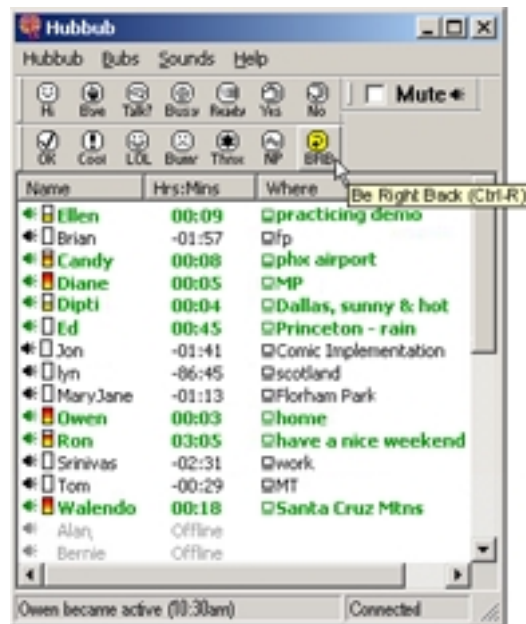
Hubbub

Hubbub Bubs Sounds Help

Hi Bye Talk? Busy Ready Yes No

Mute

OK Cool LOL Bummer Thnx NP BRB

Be Right Back (Ctrl-R)

| Name | Hrs:Mins | Where |
|---|---|---|
| Ellen | 00:09 | practicing demo |
| Brian | -01:57 | fp |
| Candy | 00:08 | phx airport |
| Diane | 00:05 | MP |
| Dipti | 00:04 | Dallas, sunny & hot |
| Ed | 00:45 | Princeton - rain |
| Jon | -01:41 | Comic Implementation |
| lyn | -86:45 | scotland |
| MaryJane | -01:13 | Florham Park |
| Owen | 00:03 | home |
| Ron | 03:05 | have a nice weekend |
| Srinivas | -02:31 | work |
| Tom | -00:29 | MT |
| Walendo | 00:18 | Santa Cruz Mtns |
| Alan | Offline | |
| Bernie | Offline | |

Owen became active (10:30am) Connected